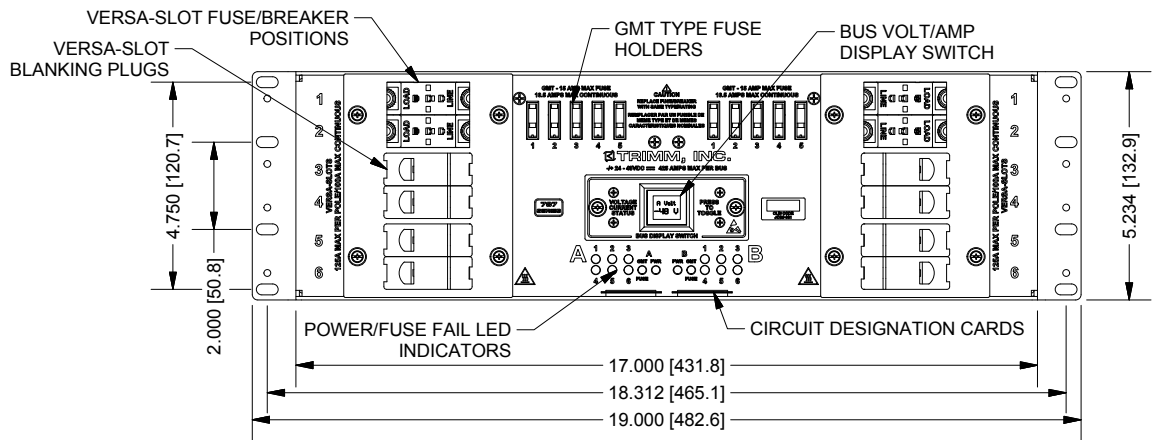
VERSA-SLOT FUSE/BREAKER POSITIONS

VERSA-SLOT BLANKING PLUGS

GMT TYPE FUSE HOLDERS

BUS VOLT/AMP DISPLAY SWITCH

GMT - 15 AMP MAX FUSE
10.5 AMPS MAX CONTINUOUS

CAUTION

GMT - 15 AMP MAX FUSE
10.5 AMPS MAX CONTINUOUS

1 2 3 4 5

1 2 3 4 5

TRIMM, INC.

+/- 24 - 48VDC 425 AMPS MAX PER BUS

VOLTAGE CURRENT STATUS

A Volt
-48 V

PRESS TO TOGGLE

BUS DISPLAY SWITCH

LOAD LINE
LOAD LINE

LINE LOAD
LINE LOAD

1
2
3
4
5
6

1
2
3
4
5
6

VERSA-SLOTS
125A MAX PER POLE/400A MAX CONTINUOUS

VERSA-SLOTS
125A MAX PER POLE/400A MAX CONTINUOUS

A 1 2 3 A GMT PWR 4 5 6 FUSE

B PWR GMT 1 2 3 FUSE 4 5 6 B

4.750 [120.7]

2.000 [50.8]

5.234 [132.9]

POWER/FUSE FAIL LED INDICATORS

CIRCUIT DESIGNATION CARDS

17.000 [431.8]

18.312 [465.1]

19.000 [482.6]